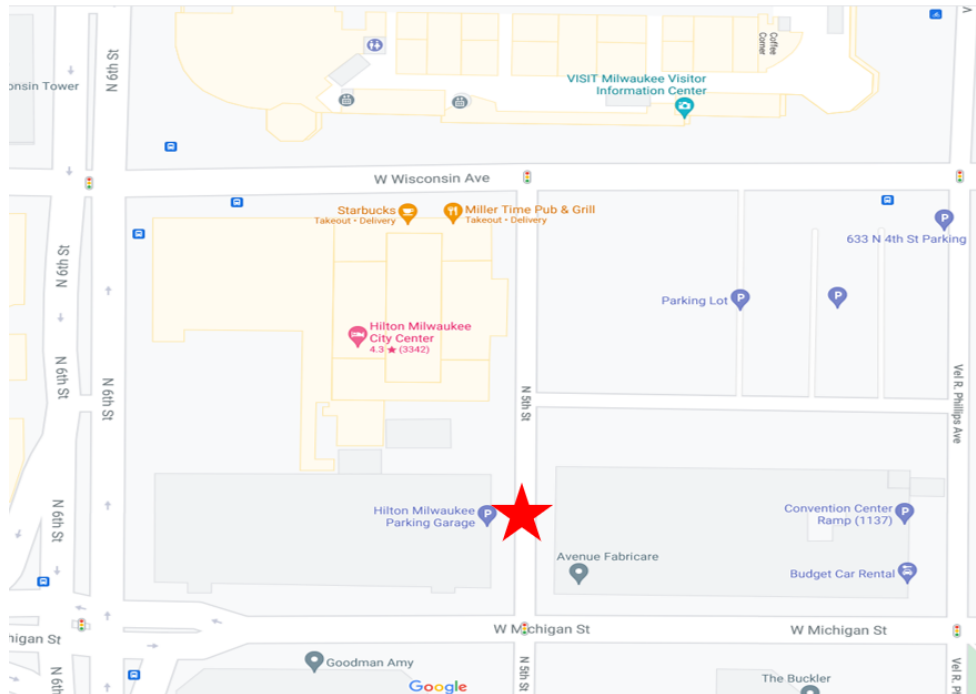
onsin Tower
N 6th St
Coffee Corner
VISIT Milwaukee Visitor Information Center
W Wisconsin Ave
Starbucks
Takeout · Delivery
Miller Time Pub & Grill
Takeout · Delivery
633 N 4th St Parking
N 6th St
Parking Lot
Hilton Milwaukee City Center
4.3 ★ (3342)
N 6th St
N 6th St
N 5th St
Vel R. Phillips Ave
N 6th St
Hilton Milwaukee Parking Garage
Convention Center Ramp (1137)
Avenue Fabricare
Budget Car Rental
higan St
W Michigan St
W Michigan St
Goodman Amy
N 6th
N 5th St
The Buckler
Vel R. Pl
Google